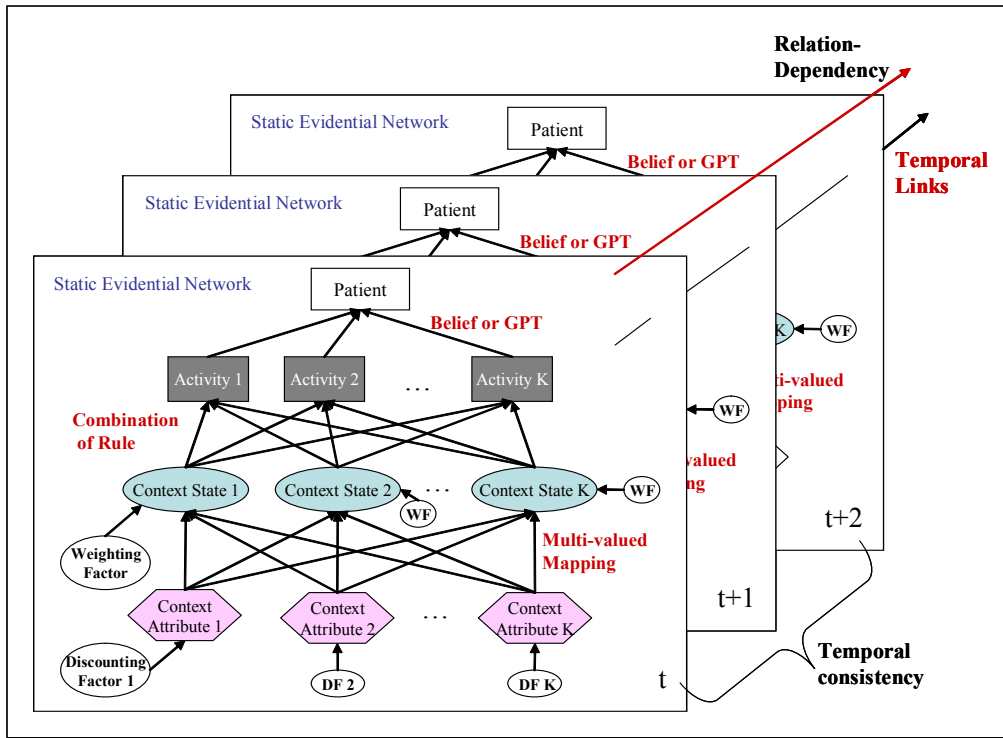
Relation-Dependency

Static Evidential Network

Patient

Belief or GPT

Temporal Links

Static Evidential Network

Patient

Belief or GPT

Static Evidential Network

Patient

Belief or GPT

Activity 1

Activity 2

…

Activity K

Combination of Rule

Context State 1

Context State 2

…

Context State K

WF

WF

WF

WF

K

WF

ti-valued
pping

valued
ng

Weighting Factor

Multi-valued Mapping

Context Attribute 1

Context Attribute 2

…

Context Attribute K

Discounting Factor 1

DF 2

DF K

t

t+1

t+2

Temporal consistency